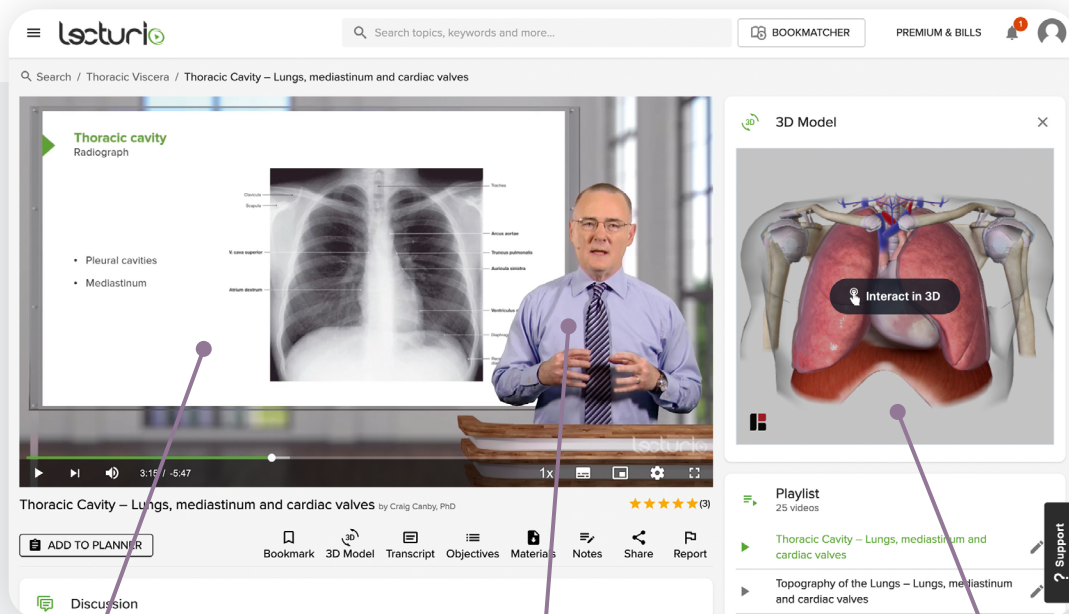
lecturio

Search topics, keywords and more...

BOOKMATCHER

PREMIUM & BILLS

1

Search / Thoracic Viscera / Thoracic Cavity – Lungs, mediastinum and cardiac valves

Thoracic cavity
Radiograph

• Pleural cavities
• Mediastinum

Clavicula
Scapula
Trachea
Arcus aortae
V. cava superior
Truncus pulmonalis
Auricula sinistra
Atrium dextrum
Ventriculus
Diaphragma

lecturio

3:15 / -5:47

1x

Thoracic Cavity – Lungs, mediastinum and cardiac valves by Craig Canby, PhD

(3)

ADD TO PLANNER

Bookmark 3D Model Transcript Objectives Materials Notes Share Report

Discussion

3D Model

Interact in 3D

Playlist
25 videos

Thoracic Cavity – Lungs, mediastinum and cardiac valves

Topography of the Lungs – Lungs, mediastinum and cardiac valves

Support